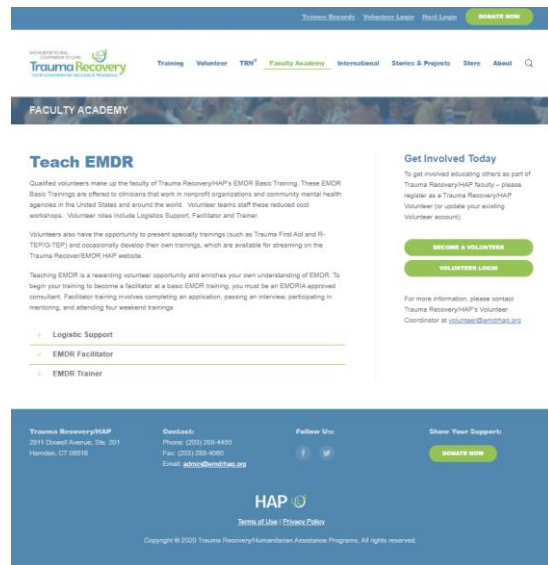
Trauma Records Volunteer Login Host Login DONATE NOW

Trauma Recovery EMDR HUMANITARIAN ASSISTANCE PROGRAMS

Training Volunteer TRN® Faculty Academy International Stories & Projects Store About

FACULTY ACADEMY

Teach EMDR

Qualified volunteers make up the faculty of Trauma Recovery/HAP's EMDR Basic Training. These EMDR Basic Trainings are offered to clinicians that work in nonprofit organizations and community mental health agencies in the United States and around the world. Volunteer teams staff these reduced cost workshops. Volunteer roles include Logistics Support, Facilitator and Trainer.

Volunteers also have the opportunity to present specialty trainings (such as Trauma First Aid and R-TEP/G-TEP) and occasionally develop their own trainings, which are available for streaming on the Trauma Recover/EMDR HAP website.

Teaching EMDR is a rewarding volunteer opportunity and enriches your own understanding of EMDR. To begin your training to become a facilitator at a basic EMDR training, you must be an EMDRIA approved consultant. Facilitator training involves completing an application, passing an interview, participating in mentoring, and attending four weekend trainings.

+ Logistic Support
+ EMDR Facilitator
+ EMDR Trainer

Get Involved Today

To get involved educating others as part of Trauma Recovery/HAP faculty – please register as a Trauma Recovery/HAP Volunteer (or update your existing Volunteer account).

BECOME A VOLUNTEER

VOLUNTEER LOGIN

For more information, please contact Trauma Recovery/HAP's Volunteer Coordinator at volunteer@emdrhap.org

Trauma Recovery/HAP
2911 Dixwell Avenue, Ste. 201
Hamden, CT 06518

Contact:
Phone: (203) 288-4450
Fax: (203) 288-4060
Email: admin@emdrhap.org

Follow Us:

Show Your Support:
DONATE NOW

HAP

Terms of Use | Privacy Policy

Copyright © 2020 Trauma Recovery/Humanitarian Assistance Programs. All rights reserved.